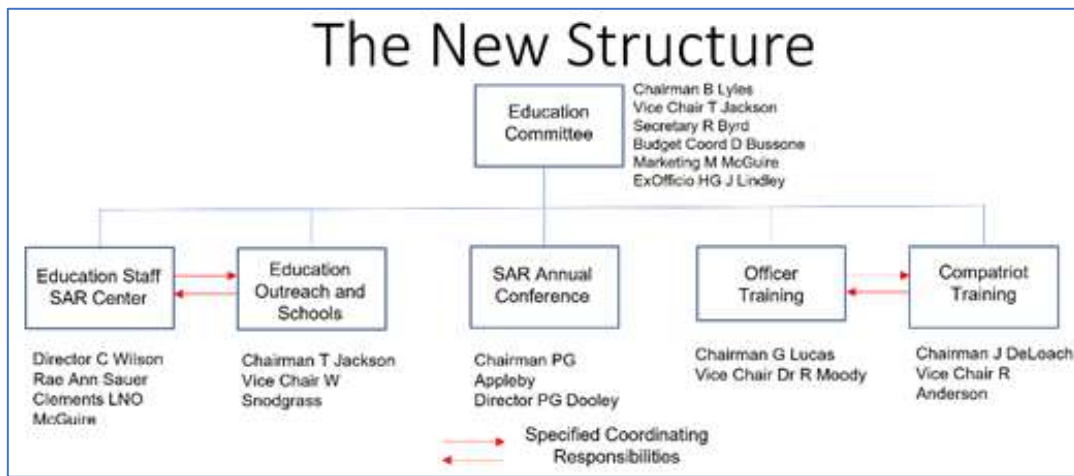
The New Structure

Education Committee

Chairman B Lyles
Vice Chair T Jackson
Secretary R Byrd
Budget Coord D Bussone
Marketing M McGuire
ExOfficio HG J Lindley

Education Staff SAR Center

Director C Wilson
Rae Ann Sauer
Clements LNO
McGuire

Education Outreach and Schools

Chairman T Jackson
Vice Chair W Snodgrass

SAR Annual Conference

Chairman PG Appleby
Director PG Dooley

Officer Training

Chairman G Lucas
Vice Chair Dr R Moody

Compatriot Training

Chairman J DeLoach
Vice Chair R Anderson

Specified Coordinating Responsibilities